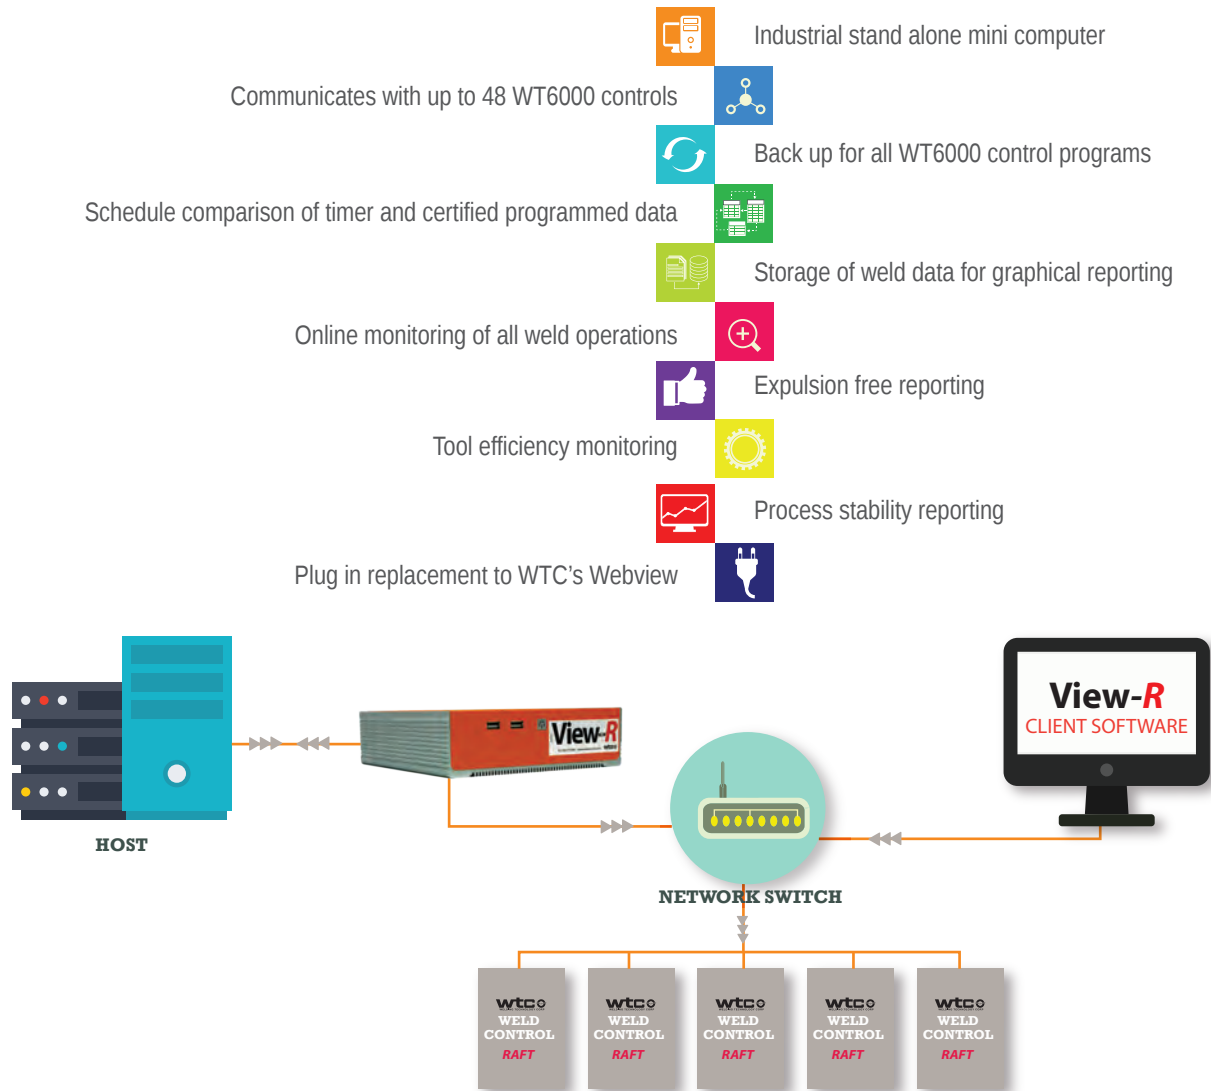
Industrial stand alone mini computer

Communicates with up to 48 WT6000 controls

Back up for all WT6000 control programs

Schedule comparison of timer and certified programmed data

Storage of weld data for graphical reporting

Online monitoring of all weld operations

Expulsion free reporting

Tool efficiency monitoring

Process stability reporting

Plug in replacement to WTC's Webview

HOST

View-R

View-R
CLIENT SOFTWARE

NETWORK SWITCH

wtc WELD CONTROL RAFT

wtc WELD CONTROL RAFT

wtc WELD CONTROL RAFT

wtc WELD CONTROL RAFT

wtc WELD CONTROL RAFT